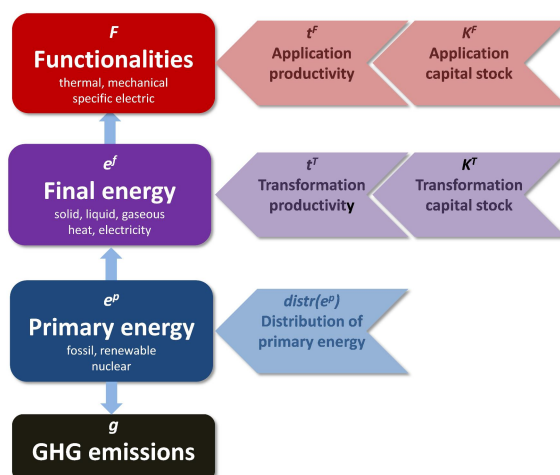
*F*
**Functionalities**
thermal, mechanical
specific electric

$t^F$
Application productivity

$K^F$
Application capital stock

$e^f$
**Final energy**
solid, liquid, gaseous
heat, electricity

$t^T$
Transformation productivity

$K^T$
Transformation capital stock

$e^p$
**Primary energy**
fossil, renewable
nuclear

$distr(e^p)$
Distribution of primary energy

*g*
**GHG emissions**